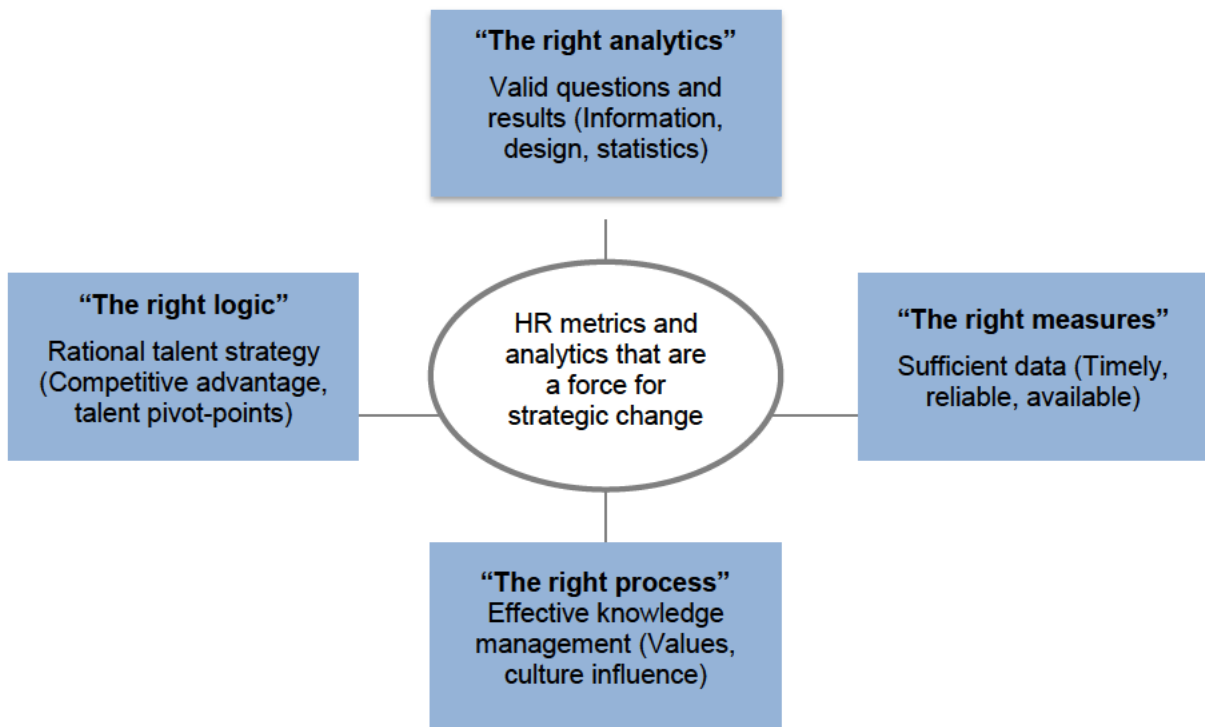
"The right analytics"
Valid questions and results (Information, design, statistics)

"The right logic"
Rational talent strategy (Competitive advantage, talent pivot-points)

HR metrics and analytics that are a force for strategic change

"The right measures"
Sufficient data (Timely, reliable, available)

"The right process"
Effective knowledge management (Values, culture influence)